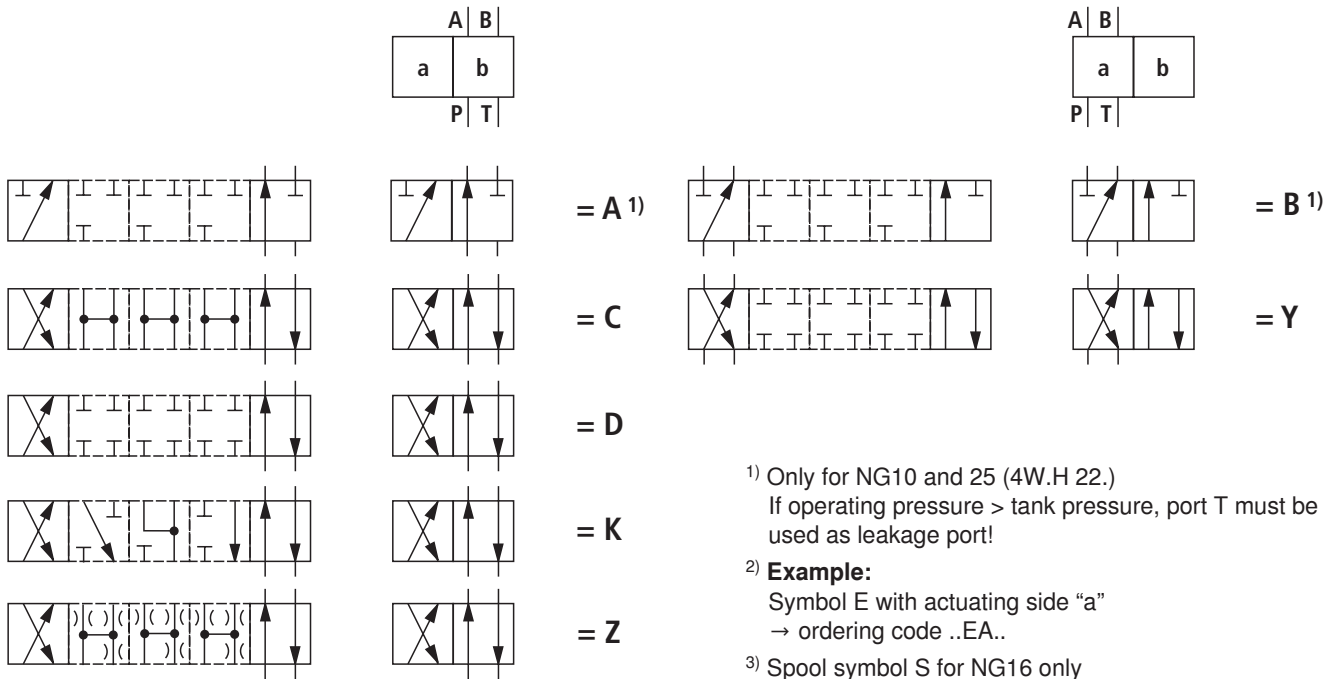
A B
a b
P T

A B
a b
P T

= A $^{1)}$

= B $^{1)}$

= C

= Y

= D

= K

= Z

$^{1)}$ Only for NG10 and 25 (4W.H 22.)
If operating pressure > tank pressure, port T must be used as leakage port!

$^{2)}$ **Example:**
Symbol E with actuating side "a"
→ ordering code ..EA..

$^{3)}$ Spool symbol S for NG16 only